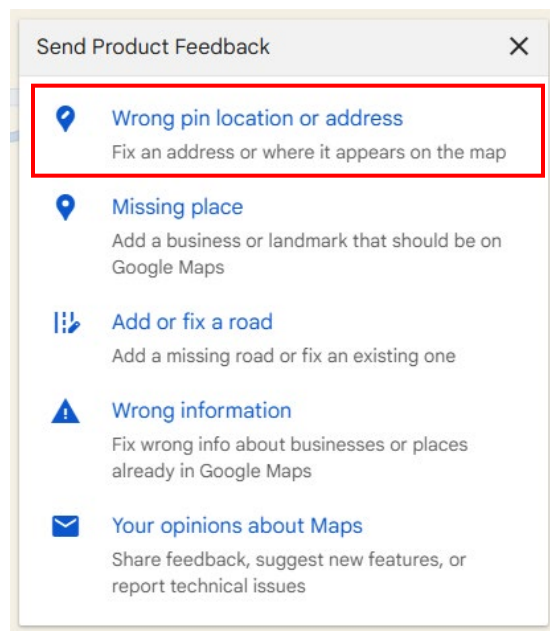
Send Product Feedback ✕

Wrong pin location or address
Fix an address or where it appears on the map

Missing place
Add a business or landmark that should be on Google Maps

Add or fix a road
Add a missing road or fix an existing one

Wrong information
Fix wrong info about businesses or places already in Google Maps

Your opinions about Maps
Share feedback, suggest new features, or report technical issues